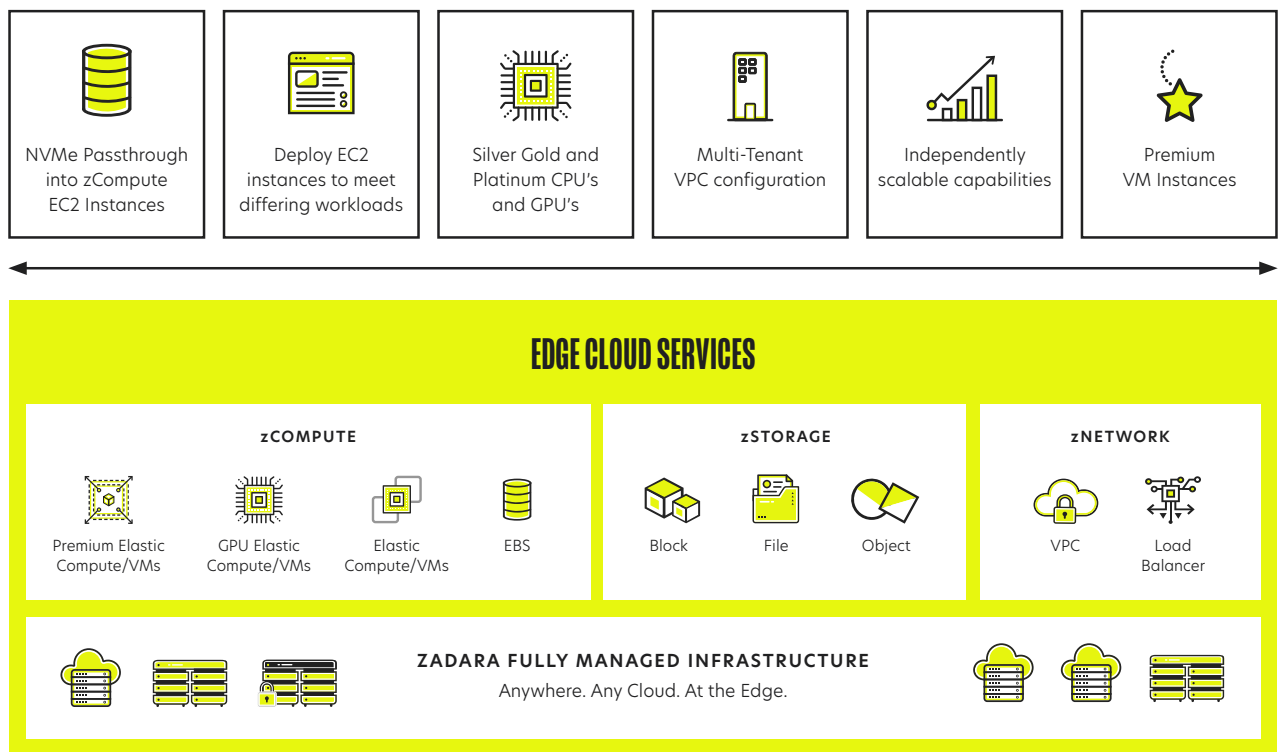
NVMe Passthrough into zCompute EC2 Instances

Deploy EC2 instances to meet differing workloads

Silver Gold and Platinum CPU's and GPU's

Multi-Tenant VPC configuration

Independently scalable capabilities

Premium VM Instances

EDGE CLOUD SERVICES

zCOMPUTE

Premium Elastic Compute/VMs

GPU Elastic Compute/VMs

Elastic Compute/VMs

EBS

zSTORAGE

Block

File

Object

zNETWORK

VPC

Load Balancer

ZADARA FULLY MANAGED INFRASTRUCTURE

Anywhere. Any Cloud. At the Edge.